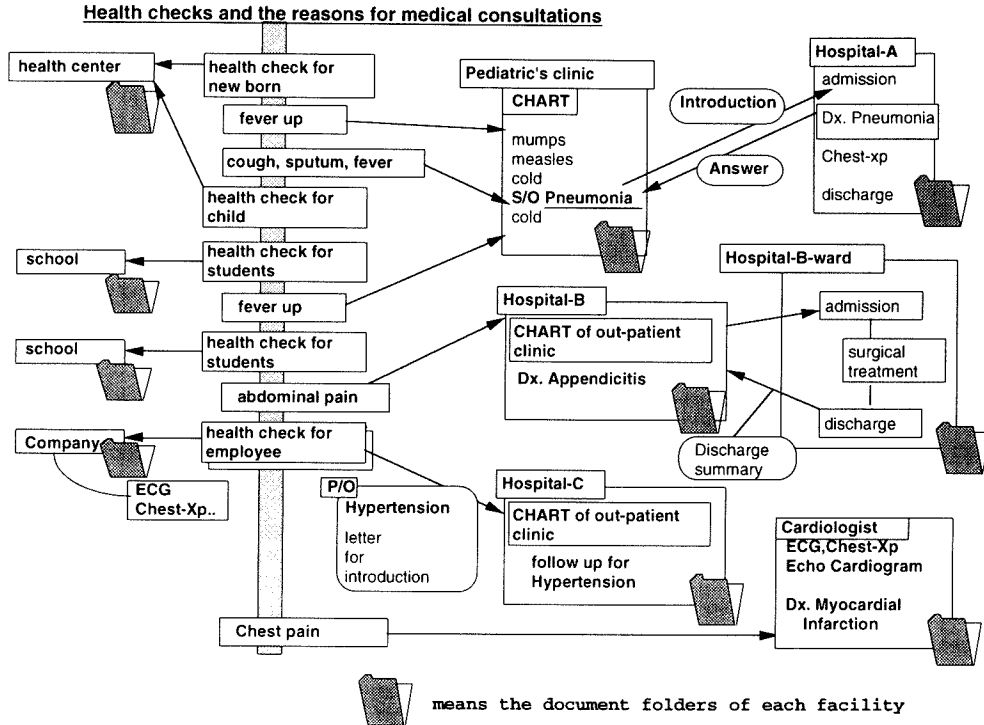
Health checks and the reasons for medical consultations

health center

health check for new born

fever up

cough, sputum, fever

health check for child

school

health check for students

fever up

school

health check for students

abdominal pain

Company

health check for employee

ECG Chest-Xp..

P/O

Hypertension

letter for introduction

Chest pain

Pediatric's clinic

CHART

mumps
measles
cold
S/O Pneumonia
cold

Introduction

Answer

Hospital-A

admission

Dx. Pneumonia

Chest-xp

discharge

Hospital-B-ward

Hospital-B

CHART of out-patient clinic

Dx. Appendicitis

admission

surgical treatment

discharge

Discharge summary

Hospital-C

CHART of out-patient clinic

follow up for Hypertension

Cardiologist

ECG,Chest-Xp
Echo Cardiogram

Dx. Myocardial Infarction

means the document folders of each facility